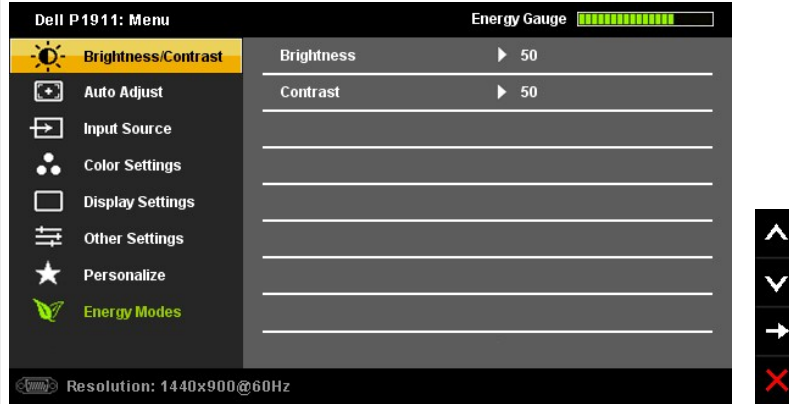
Dell P1911: Menu

Energy Gauge

Brightness/Contrast
Auto Adjust
Input Source
Color Settings
Display Settings
Other Settings
Personalize
Energy Modes

Brightness ▶ 50
Contrast ▶ 50

Resolution: 1440x900@60Hz